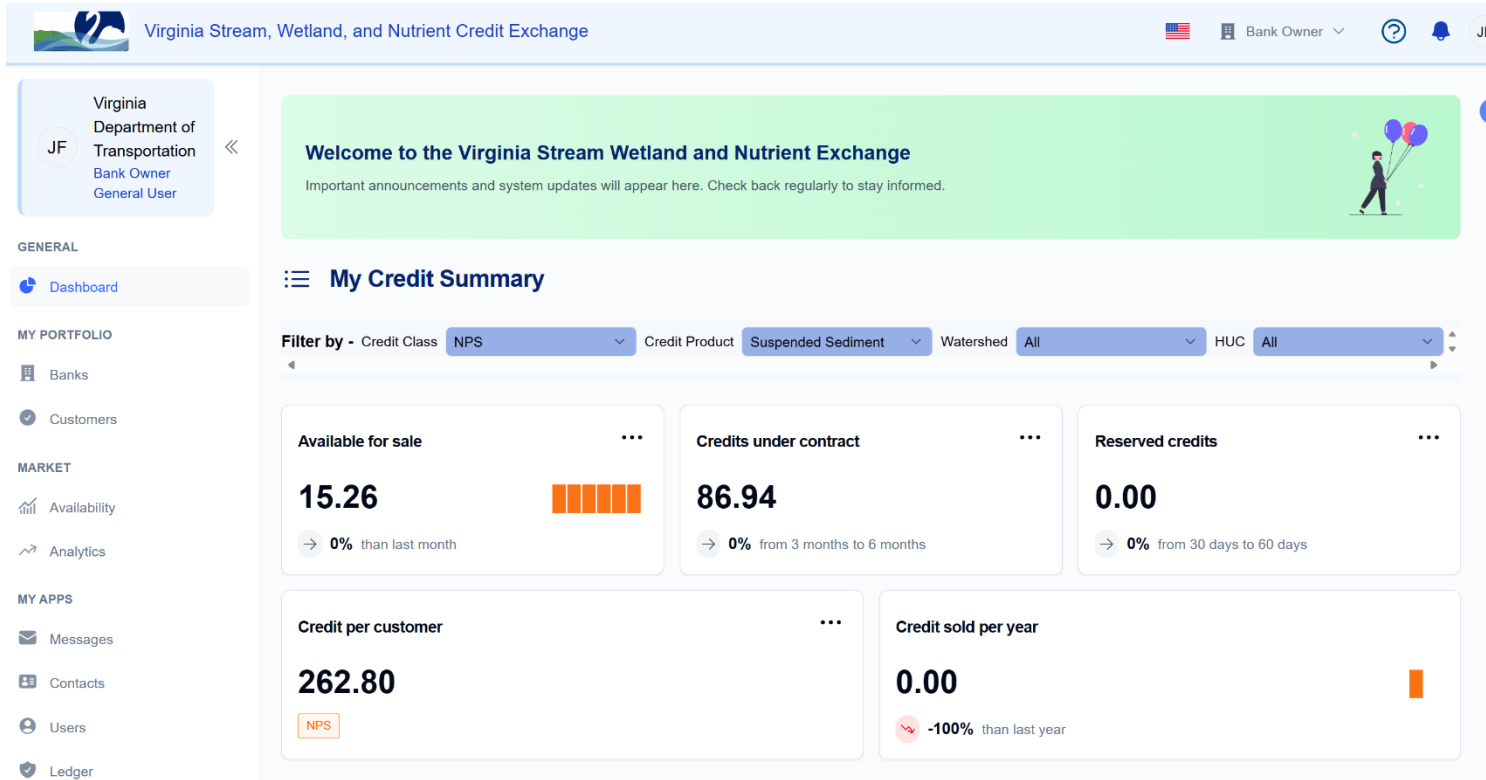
Virginia Stream, Wetland, and Nutrient Credit Exchange

Bank Owner

JF

JF

Virginia Department of Transportation
Bank Owner
General User

GENERAL

Dashboard

MY PORTFOLIO

Banks

Customers

MARKET

Availability

Analytics

MY APPS

Messages

Contacts

Users

Ledger

Welcome to the Virginia Stream Wetland and Nutrient Exchange

Important announcements and system updates will appear here. Check back regularly to stay informed.

My Credit Summary

Filter by - Credit Class NPS Credit Product Suspended Sediment Watershed All HUC All

Available for sale
15.26
0% than last month

Credits under contract
86.94
0% from 3 months to 6 months

Reserved credits
0.00
0% from 30 days to 60 days

Credit per customer
262.80
NPS

Credit sold per year
0.00
-100% than last year